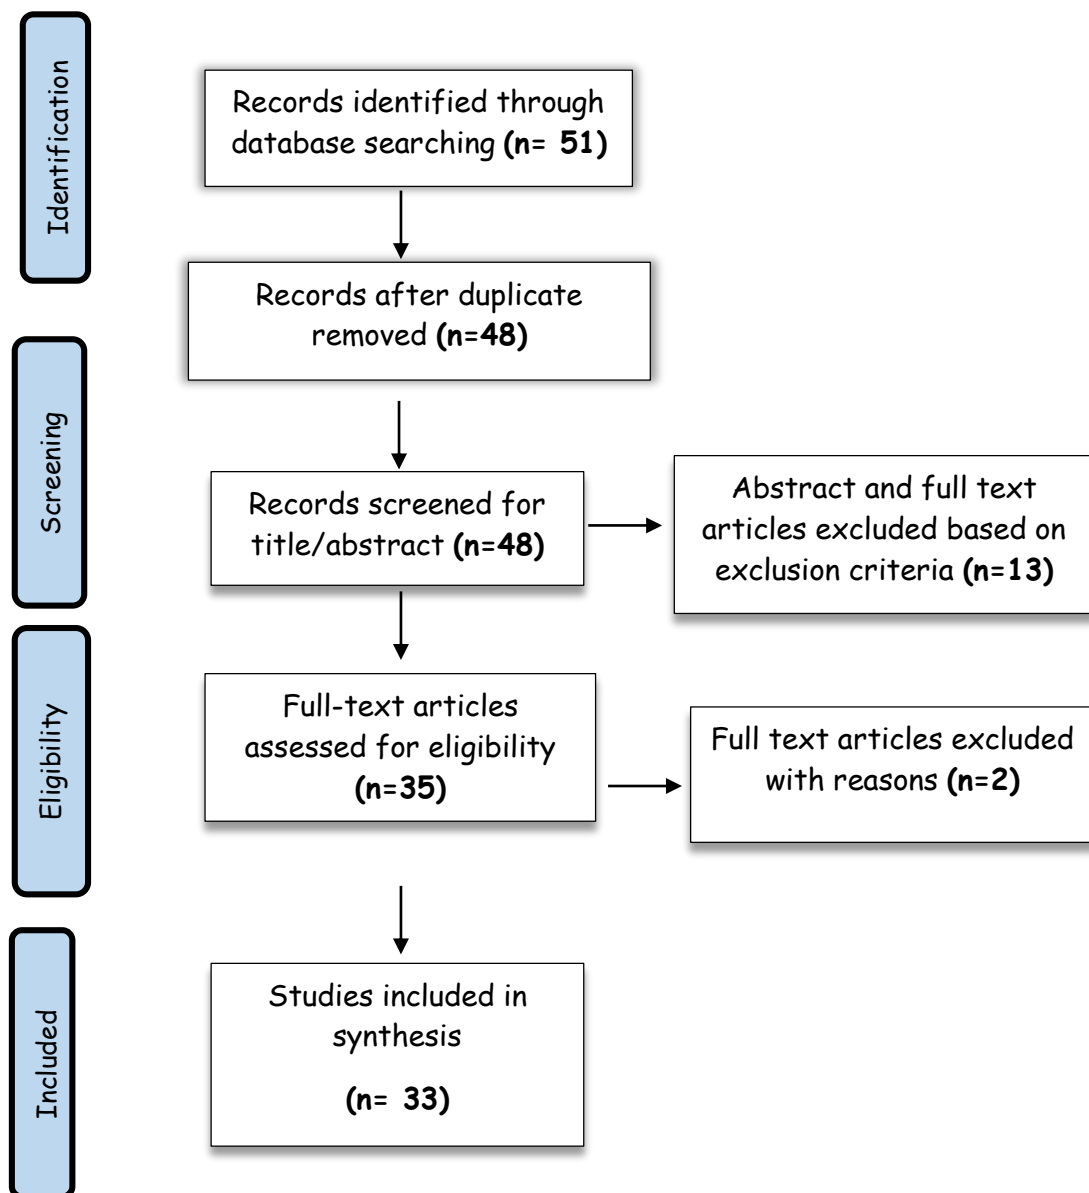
Identification

Records identified through database searching (n= 51)

Records after duplicate removed (n=48)

Screening

Records screened for title/abstract (n=48)

Abstract and full text articles excluded based on exclusion criteria (n=13)

Eligibility

Full-text articles assessed for eligibility (n=35)

Full text articles excluded with reasons (n=2)

Included

Studies included in synthesis

(n= 33)